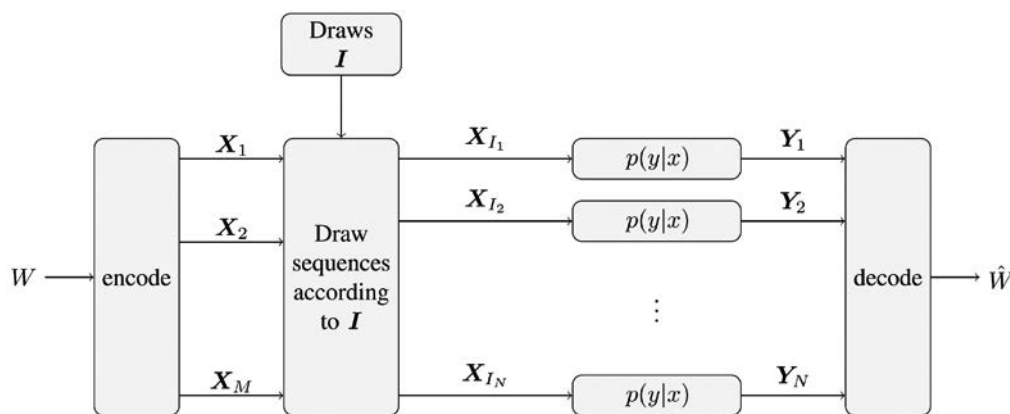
Draws $\boldsymbol{I}$

$W$

encode

$\boldsymbol{X}_1$

$\boldsymbol{X}_2$

$\boldsymbol{X}_M$

Draw sequences according to $\boldsymbol{I}$

$\boldsymbol{X}_{I_1}$

$\boldsymbol{X}_{I_2}$

$\boldsymbol{X}_{I_N}$

$p(y|x)$

$p(y|x)$

$\vdots$

$p(y|x)$

$\boldsymbol{Y}_1$

$\boldsymbol{Y}_2$

$\boldsymbol{Y}_N$

decode

$\hat{W}$